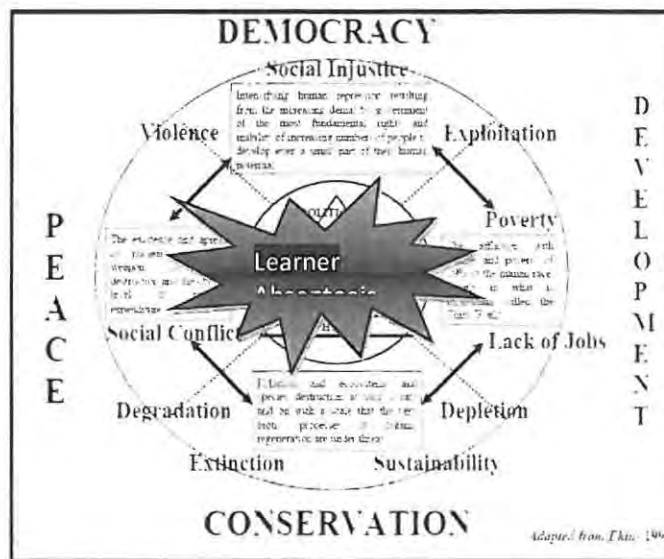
DEMOCRACY

Social Injustice

Intensifying human oppression resulting from the increasing denial by government of the most fundamental rights and inability of increasing numbers of people to develop even a small part of their human potential.

Violence

Exploitation

D E V E L O P M E N T

P E A C E

Poverty

The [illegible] and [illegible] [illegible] weapons destructive and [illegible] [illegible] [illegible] expenditure

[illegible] affluence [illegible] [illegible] and poverty of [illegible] the human race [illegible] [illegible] what is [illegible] called the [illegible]

Learner

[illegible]

Social Conflict

Lack of Jobs

Degradation

Pollution and ecocidal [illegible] species destruction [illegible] and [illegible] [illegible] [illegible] that the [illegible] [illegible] processes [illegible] regeneration are under threat

Depletion

Extinction

Sustainability

CONSERVATION

Adapted from Thuy 199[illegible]